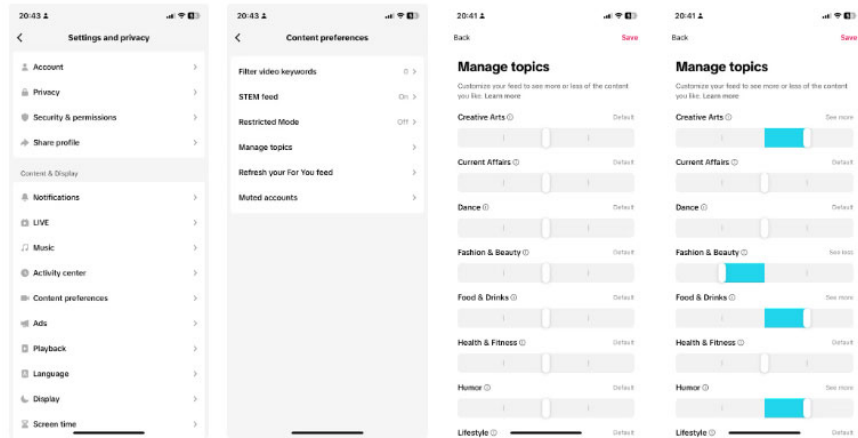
20:43

Settings and privacy

Account

Privacy

Security & permissions

Share profile

Content & Display

Notifications

LIVE

Music

Activity center

Content preferences

Ads

Playback

Language

Display

Screen time

20:43

Content preferences

Filter video keywords 0

STEM feed On

Restricted Mode Off

Manage topics

Refresh your For You feed

Muted accounts

20:41

Back Save

Manage topics

Customize your feed to see more or less of the content you like. Learn more

Creative Arts Default

Current Affairs Default

Dance Default

Fashion & Beauty Default

Food & Drinks Default

Health & Fitness Default

Humor Default

Lifestyle Default

20:41

Back Save

Manage topics

Customize your feed to see more or less of the content you like. Learn more

Creative Arts See more

Current Affairs Default

Dance Default

Fashion & Beauty See less

Food & Drinks See more

Health & Fitness Default

Humor See more

Lifestyle Default